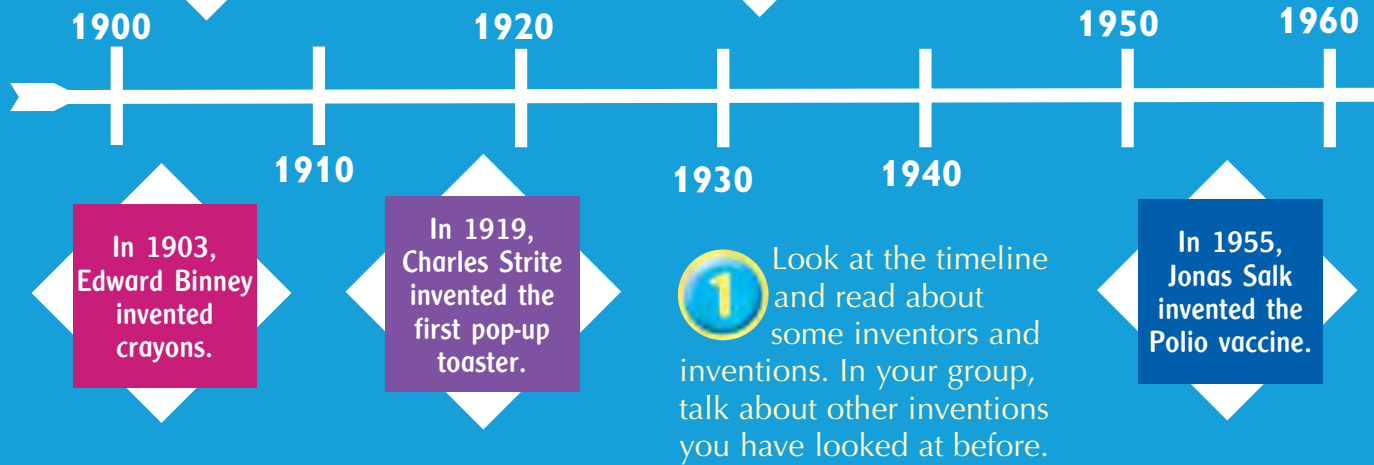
1900

1910

1920

1930

1940

1950

1960

In 1903, Edward Binney invented crayons.

In 1919, Charles Strite invented the first pop-up toaster.

1 Look at the timeline and read about some inventors and inventions. In your group, talk about other inventions you have looked at before.

In 1955, Jonas Salk invented the Polio vaccine.